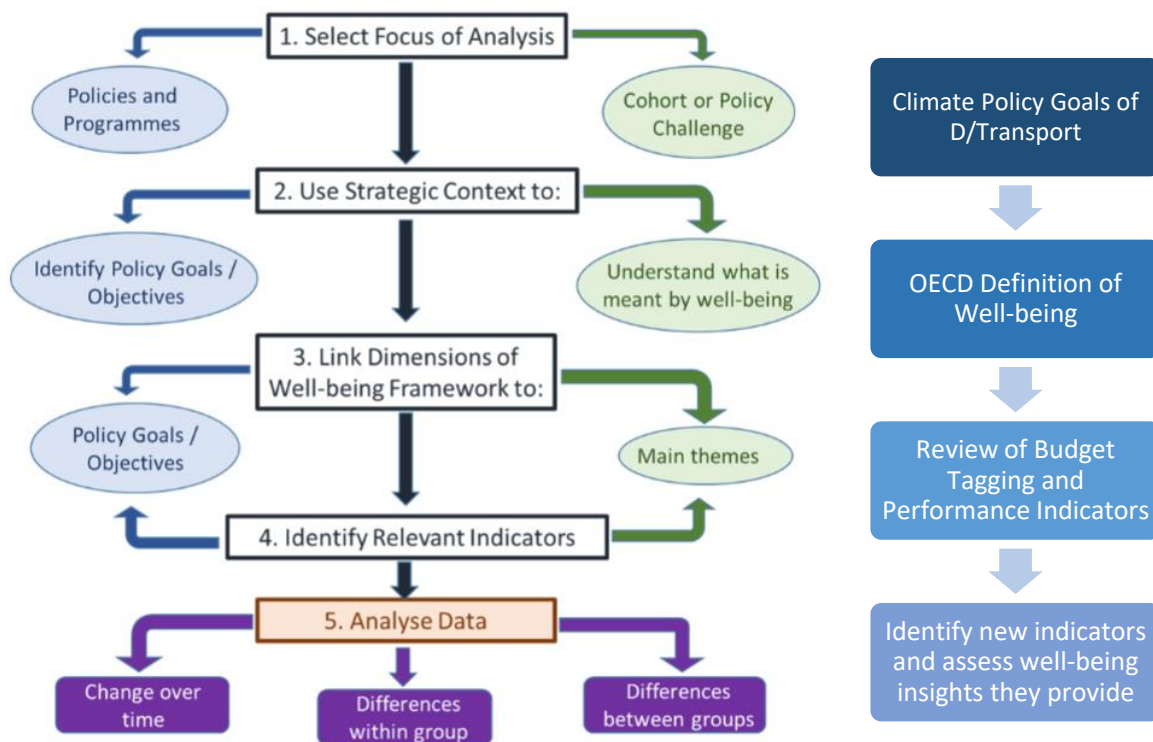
1. Select Focus of Analysis

Policies and Programmes

Cohort or Policy Challenge

2. Use Strategic Context to:

Identify Policy Goals / Objectives

Understand what is meant by well-being

3. Link Dimensions of Well-being Framework to:

Policy Goals / Objectives

Main themes

4. Identify Relevant Indicators

5. Analyse Data

Change over time

Differences within group

Differences between groups

Climate Policy Goals of D/Transport

OECD Definition of Well-being

Review of Budget Tagging and Performance Indicators

Identify new indicators and assess well-being insights they provide